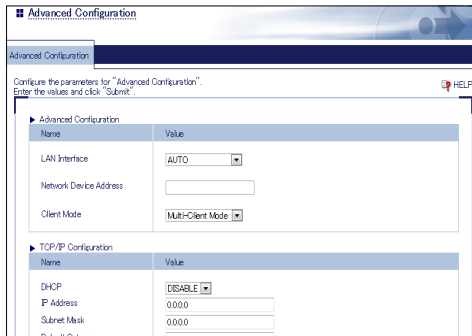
Advanced Configuration

Advanced Configuration

Configure the parameters for "Advanced Configuration". Enter the values and click "Submit".

HELP

▶ Advanced Configuration

| Name | Value |
|---|---|
| LAN Interface | AUTO |
| Network Device Address | |
| Client Mode | Multi-Client Mode |

▶ TCP/IP Configuration

| Name | Value |
|---|---|
| DHCP | DISABLE |
| IP Address | 0.0.0.0 |
| Subnet Mask | 0.0.0.0 |
| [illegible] | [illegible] |